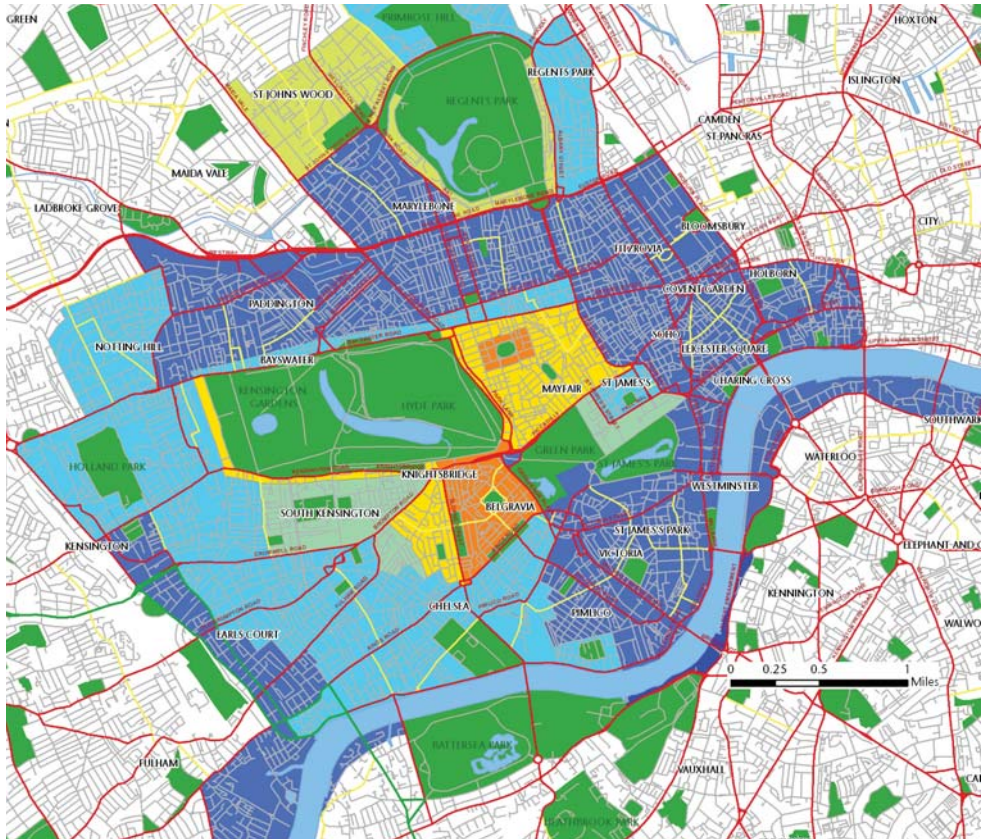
GREEN
PRIMROSE HILL
HOXTON
REGENTS PARK
ISLINGTON
ST JOHNS WOOD
REGENTS PARK
CAMDEN
ST PANCRAS
MAIDA VALE
LADBROKE GROVE
MARYLEBONE
CITY
BLOOMSBURY
FITZROVIA
HOLBORN
PADDINGTON
COVENT GARDEN
NOTTING HILL
SOHO
LEICESTER SQUARE
BAYSWATER
MAYFAIR
ST JAMES'S
CHARING CROSS
KENSINGTON GARDENS
HYDE PARK
SOUTHWARK
HOLLAND PARK
GREEN PARK
ST JAMES'S PARK
WATERLOO
KNIGHTSBRIDGE
WESTMINSTER
SOUTH KENSINGTON
BELGRAVIA
ST JAMES'S PARK
VICTORIA
KENSINGTON
ELEPHANT AND C
CHELSEA
PIMLICO
KENNINGTON
EARLS COURT
WALWO
0 0.25 0.5 1
Miles
BATTERSEA PARK
FULHAM
VAUXHALL
BATTERSEA PARK
CA